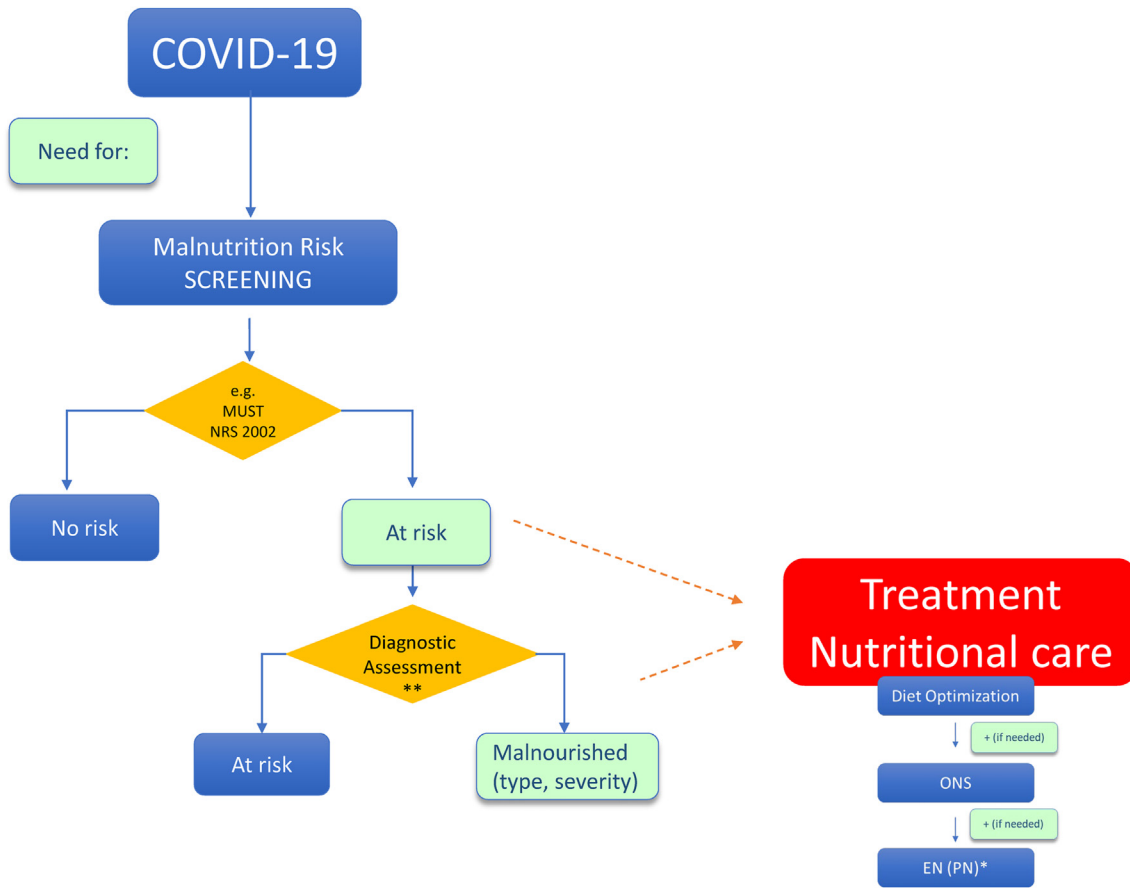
COVID-19

Need for:

Malnutrition Risk SCREENING

e.g. MUST NRS 2002

No risk

At risk

Diagnostic Assessment **

At risk

Malnourished (type, severity)

Treatment Nutritional care

Diet Optimization

+ (if needed)

ONS

+ (if needed)

EN (PN)*